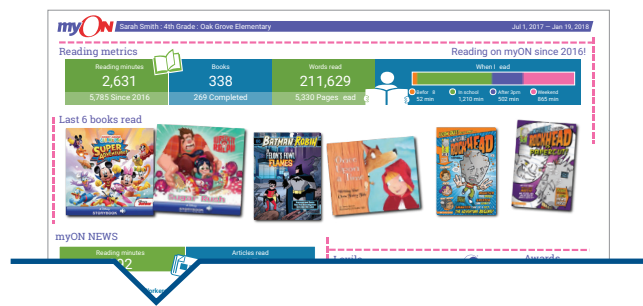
myON Sarah Smith : 4th Grade : Oak Grove Elementary Jul 1, 2017 – Jan 19, 2018

Reading metrics

Reading on myON since 2016!

| Reading minutes | Books | Words read |
|---|---|---|
| 2,631 | 338 | 211,629 |
| 5,785 Since 2016 | 269 Completed | 5,330 Pages ead |

When I ead

Befor 8 53 min
In school 1,210 min
After 3pm 502 min
Weekend 865 min

Last 6 books read

SUPER ADVENTURE
STORYBOOK
Sugar Rush
BATMAN ROBIN
BATTLE THE FLAMES
STORYBOOK
ROCKHEAD
ROCKHEAD

myON NEWS

Reading minutes
12
Articles read

Lexile
Awards